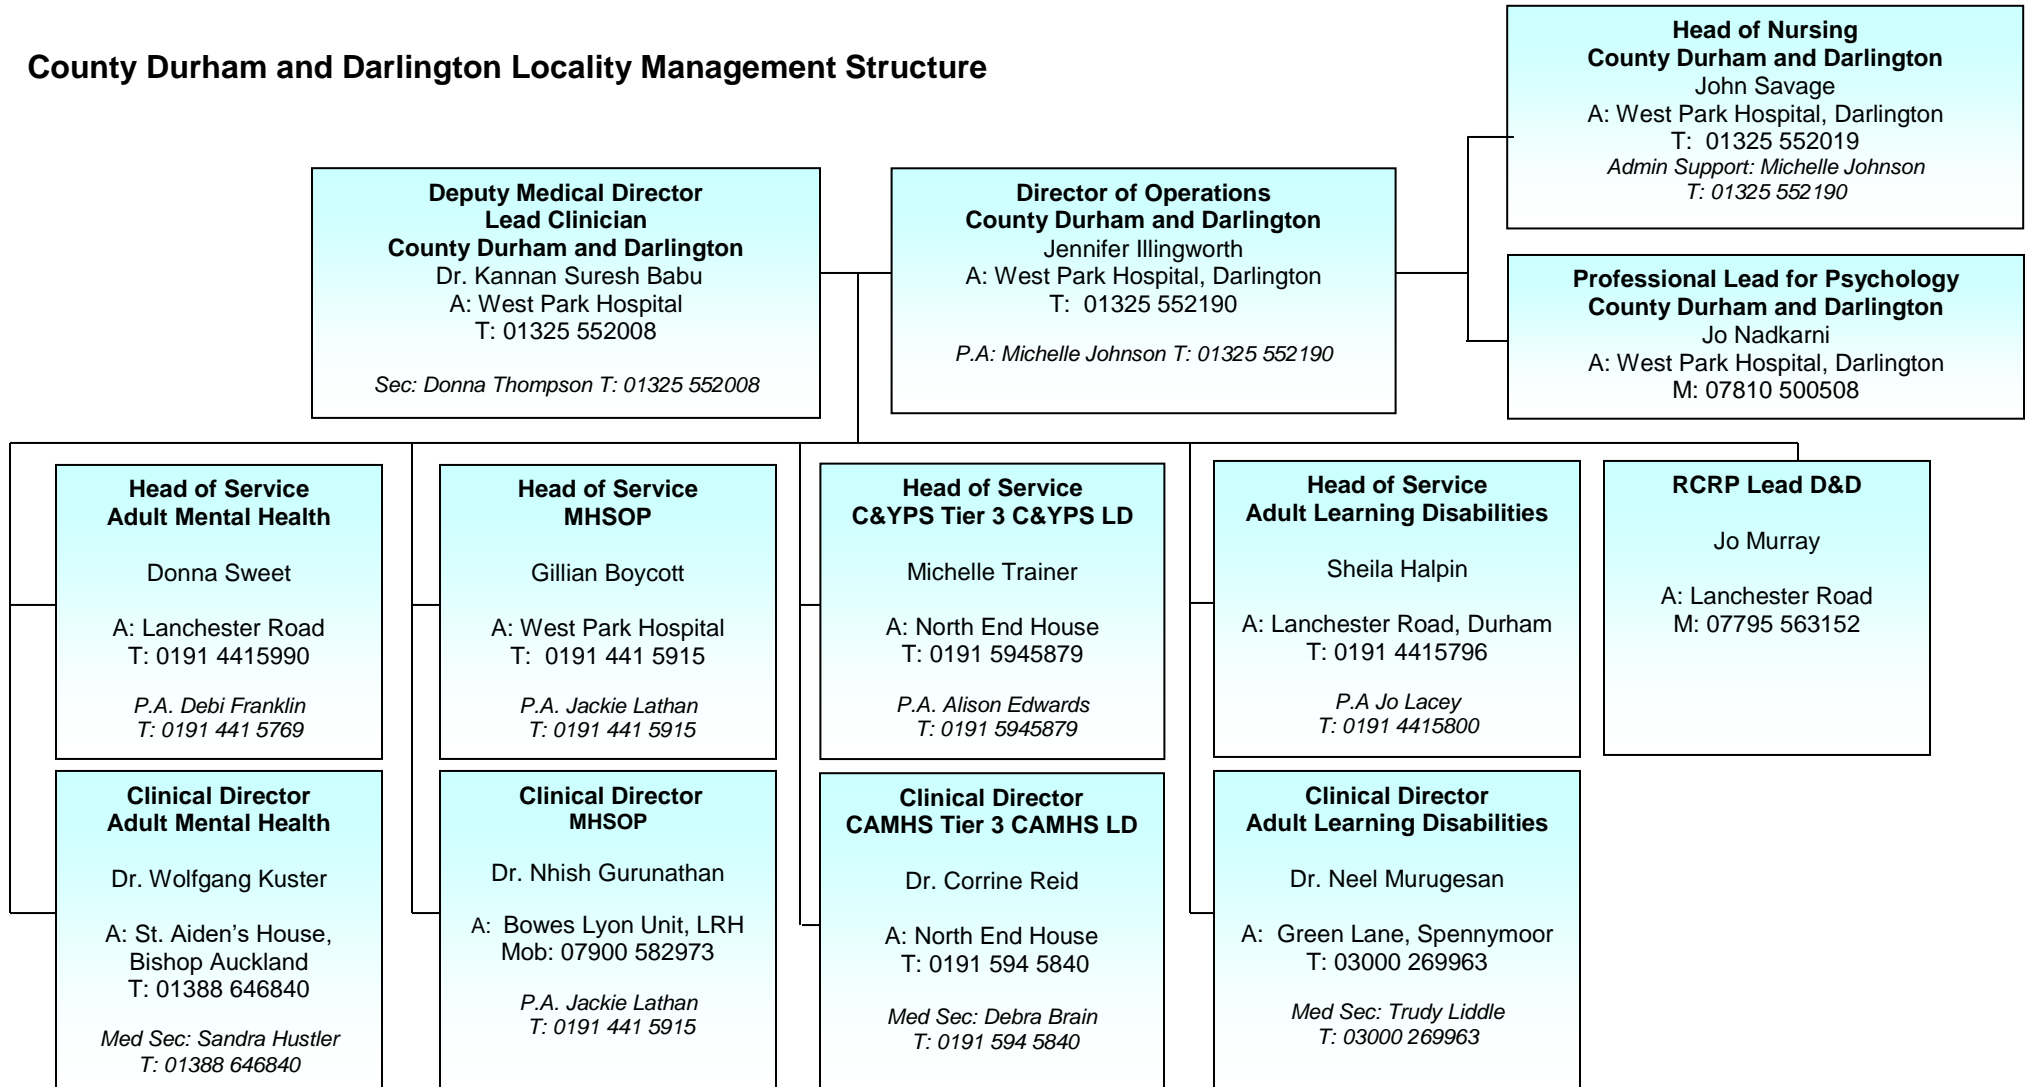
County Durham and Darlington Locality Management Structure

Head of Nursing
County Durham and Darlington
John Savage
A: West Park Hospital, Darlington
T: 01325 552019
Admin Support: Michelle Johnson
T: 01325 552190

Deputy Medical Director
Lead Clinician
County Durham and Darlington
Dr. Kannan Suresh Babu
A: West Park Hospital
T: 01325 552008
Sec: Donna Thompson T: 01325 552008

Director of Operations
County Durham and Darlington
Jennifer Illingworth
A: West Park Hospital, Darlington
T: 01325 552190
P.A: Michelle Johnson T: 01325 552190

Professional Lead for Psychology
County Durham and Darlington
Jo Nadkarni
A: West Park Hospital, Darlington
M: 07810 500508

Head of Service
Adult Mental Health
Donna Sweet
A: Lanchester Road
T: 0191 4415990
P.A. Debi Franklin
T: 0191 441 5769

Head of Service
MHSOP
Gillian Boycott
A: West Park Hospital
T: 0191 441 5915
P.A. Jackie Lathan
T: 0191 441 5915

Head of Service
C&YPS Tier 3 C&YPS LD
Michelle Trainer
A: North End House
T: 0191 5945879
P.A. Alison Edwards
T: 0191 5945879

Head of Service
Adult Learning Disabilities
Sheila Halpin
A: Lanchester Road, Durham
T: 0191 4415796
P.A Jo Lacey
T: 0191 4415800

RCRP Lead D&D
Jo Murray
A: Lanchester Road
M: 07795 563152

Clinical Director
Adult Mental Health
Dr. Wolfgang Kuster
A: St. Aiden's House, Bishop Auckland
T: 01388 646840
Med Sec: Sandra Hustler
T: 01388 646840

Clinical Director
MHSOP
Dr. Nhish Gurunathan
A: Bowes Lyon Unit, LRH
Mob: 07900 582973
P.A. Jackie Lathan
T: 0191 441 5915

Clinical Director
CAMHS Tier 3 CAMHS LD
Dr. Corrine Reid
A: North End House
T: 0191 594 5840
Med Sec: Debra Brain
T: 0191 594 5840

Clinical Director
Adult Learning Disabilities
Dr. Neel Murugesan
A: Green Lane, Spennymoor
T: 03000 269963
Med Sec: Trudy Liddle
T: 03000 269963